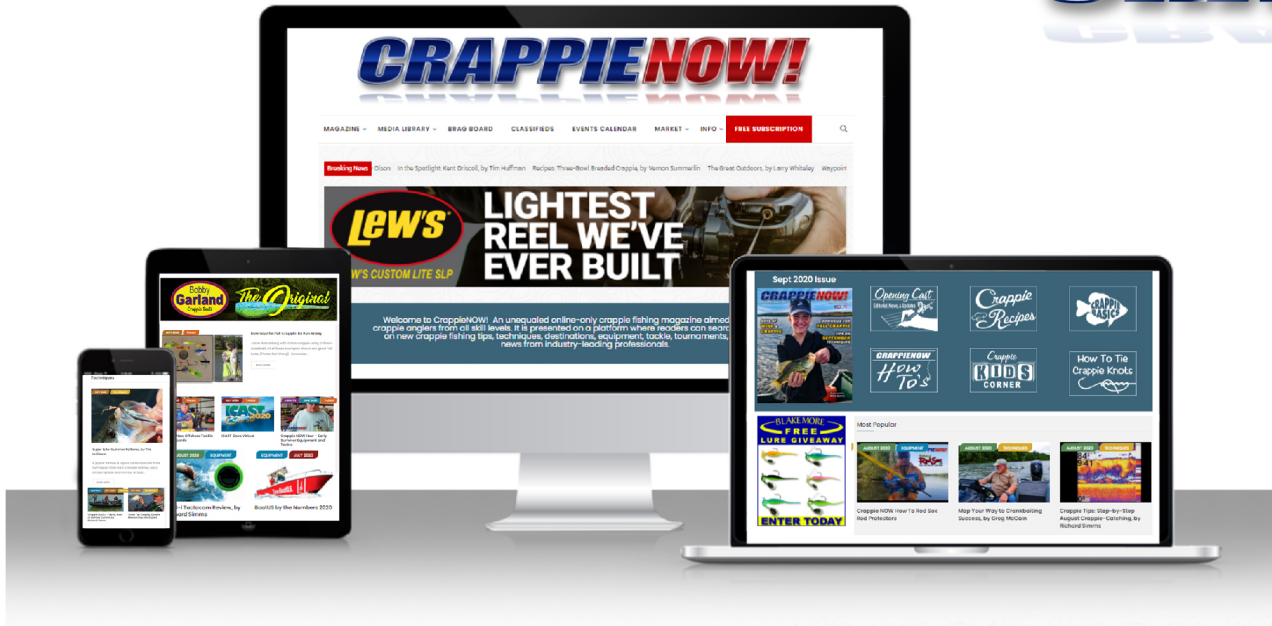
CRAPPIENOW!

MAGAZINE MEDIA LIBRARY BRAG BOARD CLASSIFIEDS EVENTS CALENDAR MARKET INFO FREE SUBSCRIPTION

Breaking News Olson In the Spotlight Kent Driscoll, by Tim Huffman Recipes: Three-Bowl Breaded Crappie, by Vernon Summerlin The Great Outdoors, by Larry Whiteley Waypoint

Lew's LIGHTEST REEL WE'VE EVER BUILT
LEW'S CUSTOM LITE SLP

Welcome to CrappieNOW! An unequaled online-only crappie fishing magazine aimed at crappie anglers from all skill levels. It is presented on a platform where readers can search on new crappie fishing tips, techniques, destinations, equipment, tackle, tournaments, news from industry-leading professionals.

Bobby Garland Crappie Baits The Original

Sept 2020 Issue

CRAPPIENOW!

Opening Cast
Crappie Recipes
Crappie Basics
CRAPPIENOW How To's
Crappie KIDS CORNER
How To Tie Crappie Knots

BLAKEMORE FREE LURE GIVEAWAY ENTER TODAY

Most Popular

AUGUST 2020 EQUIPMENT
Crappie NOW How To Red Sox Rod Protectors

AUGUST 2020 TECHNIQUES
Map Your Way to Crankbaiting Success, by Greg McCain

AUGUST 2020 TECHNIQUES
Crappie Tips: Step-by-Step August Crappie-Catching, by Richard Simms

ICAST 2020

AUGUST 2020 EQUIPMENT

JULY 2020

BoatUS by the Numbers 2020

Techniques